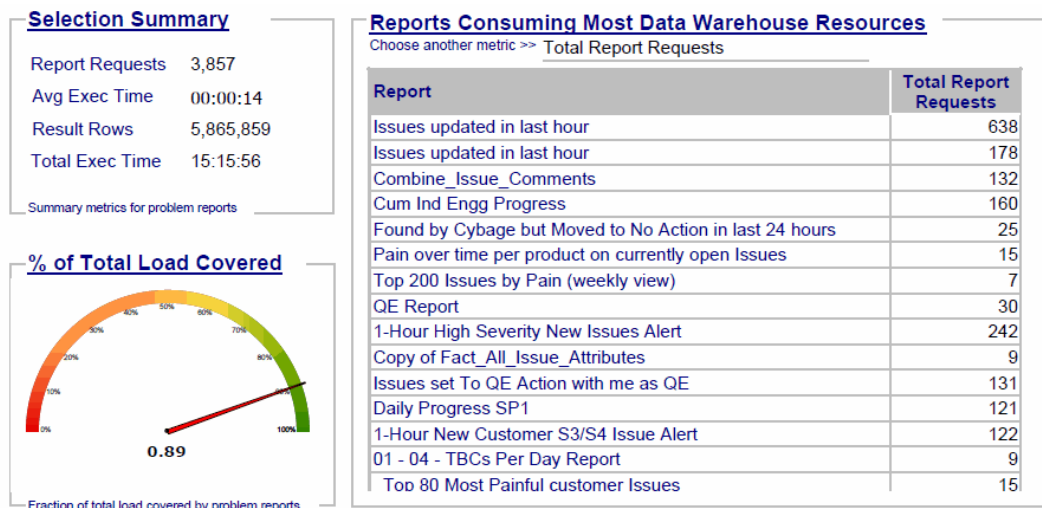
Selection Summary

Report Requests 3,857
Avg Exec Time 00:00:14
Result Rows 5,865,859
Total Exec Time 15:15:56

Summary metrics for problem reports

% of Total Load Covered

0% 10% 20% 30% 40% 50% 60% 70% 80% 90% 100%

0.89

Fraction of total load covered by problem reports

Reports Consuming Most Data Warehouse Resources

Choose another metric >> Total Report Requests

| Report | Total Report Requests |
|---|---|
| Issues updated in last hour | 638 |
| Issues updated in last hour | 178 |
| Combine_Issue_Comments | 132 |
| Cum Ind Engg Progress | 160 |
| Found by Cybage but Moved to No Action in last 24 hours | 25 |
| Pain over time per product on currently open Issues | 15 |
| Top 200 Issues by Pain (weekly view) | 7 |
| QE Report | 30 |
| 1-Hour High Severity New Issues Alert | 242 |
| Copy of Fact_All_Issue_Attributes | 9 |
| Issues set To QE Action with me as QE | 131 |
| Daily Progress SP1 | 121 |
| 1-Hour New Customer S3/S4 Issue Alert | 122 |
| 01 - 04 - TBCs Per Day Report | 9 |
| Top 80 Most Painful customer Issues | 15 |